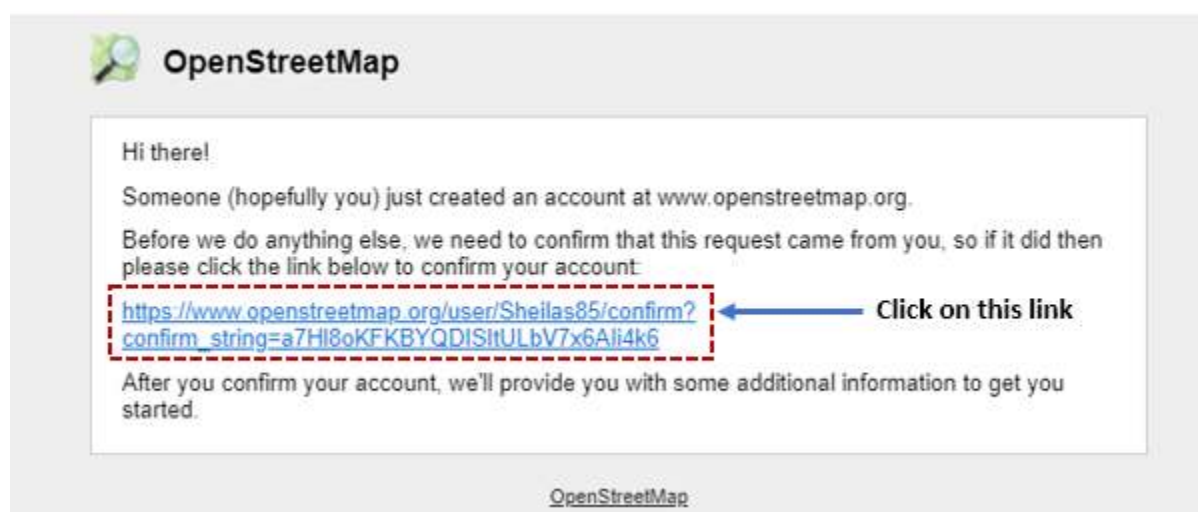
OpenStreetMap

Hi there!

Someone (hopefully you) just created an account at www.openstreetmap.org.

Before we do anything else, we need to confirm that this request came from you, so if it did then please click the link below to confirm your account:

https://www.openstreetmap.org/user/Sheilas85/confirm?confirm_string=a7Hl8oKFKBYQDISltULbV7x6Ali4k6

Click on this link

After you confirm your account, we'll provide you with some additional information to get you started.

OpenStreetMap